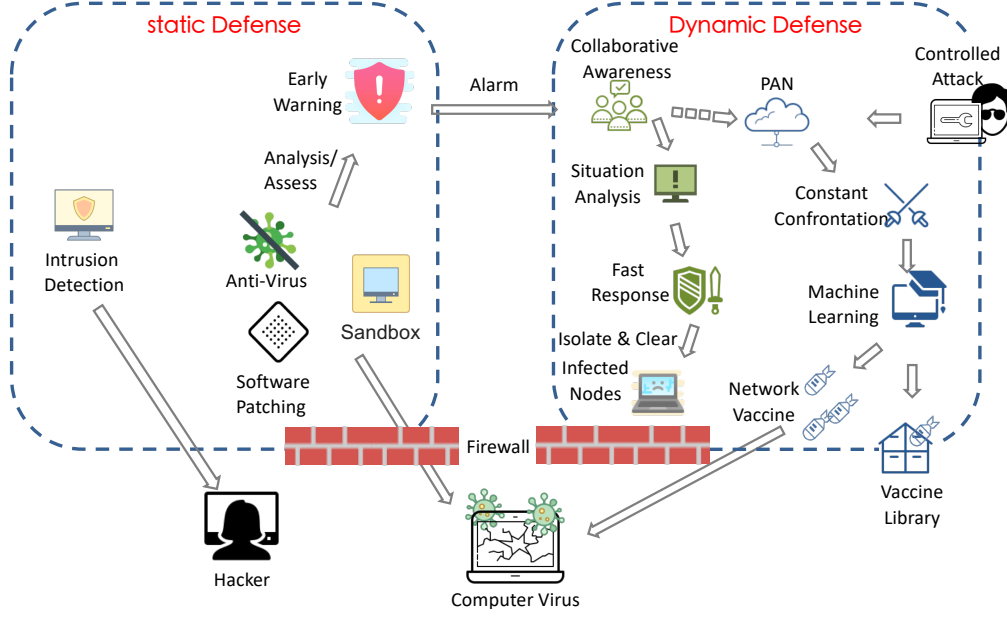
static Defense

Early Warning

Analysis/ Assess

Intrusion Detection

Anti-Virus

Sandbox

Software Patching

Alarm

Dynamic Defense

Collaborative Awareness

PAN

Controlled Attack

Situation Analysis

Constant Confrontation

Fast Response

Machine Learning

Isolate & Clear Infected Nodes

Network Vaccine

Firewall

Vaccine Library

Hacker

Computer Virus